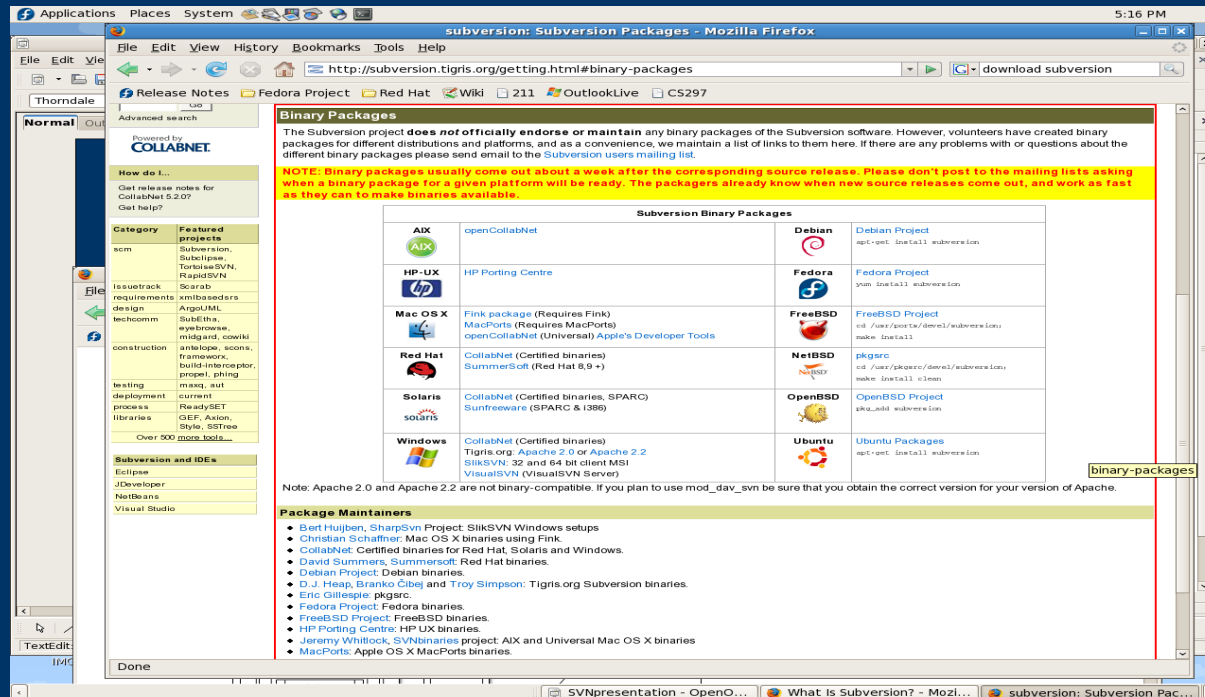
Applications Places System

5:16 PM

subversion: Subversion Packages - Mozilla Firefox

File Edit View History Bookmarks Tools Help

http://subversion.tigris.org/getting.html#binary-packages

download subversion

Release Notes Fedora Project Red Hat Wiki 211 OutlookLive CS297

Go
Advanced search

Powered by
COLLABNET

How do I...
Get release notes for CollabNet 5.2.0?
Get help?

| Category | Featured projects |
|---|---|
| scm | Subversion, Subclipse, TortoiseSVN, RapidSVN |
| issuetrack | Scarab |
| requirements | xmlbasedsrs |
| design | ArgoUML |
| techcomm | SubEths, eyebrowse, midgard, cowiki |
| construction | antelope, scons, frameworx, build-interceptor, propel, phing |
| testing | maxq, aut |
| deployment | current |
| process | ReadySET |
| libraries | GEF, Axion, Style, SSTree |

Over 500 more tools...

Subversion and IDEs
Eclipse
JDeveloper
NetBeans
Visual Studio

Binary Packages

The Subversion project **does not officially endorse or maintain** any binary packages of the Subversion software. However, volunteers have created binary packages for different distributions and platforms, and as a convenience, we maintain a list of links to them here. If there are any problems with or questions about the different binary packages please send email to the Subversion users mailing list.

NOTE: Binary packages usually come out about a week after the corresponding source release. Please don't post to the mailing lists asking when a binary package for a given platform will be ready. The packagers already know when new source releases come out, and work as fast as they can to make binaries available.

Subversion Binary Packages

| | | | |
|---|---|---|---|
| AIX | openCollabNet | Debian | Debian Project apt-get install subversion |
| HP-UX | HP Porting Centre | Fedora | Fedora Project yum install subversion |
| Mac OS X | Fink package (Requires Fink) MacPorts (Requires MacPorts) openCollabNet (Universal) Apple's Developer Tools | FreeBSD | FreeBSD Project cd /usr/ports/devel/subversion; make install |
| Red Hat | CollabNet (Certified binaries) SummerSoft (Red Hat 8,9 +) | NetBSD | pkgsrc cd /usr/pkgsrc/devel/subversion; make install clean |
| Solaris | CollabNet (Certified binaries, SPARC) Sunfreeware (SPARC & i386) | OpenBSD | OpenBSD Project pkg_add subversion |
| Windows | CollabNet (Certified binaries) Tigris.org: Apache 2.0 or Apache 2.2 SlikSVN: 32 and 64 bit client MSI VisualSVN (VisualSVN Server) | Ubuntu | Ubuntu Packages apt-get install subversion |

Note: Apache 2.0 and Apache 2.2 are not binary-compatible. If you plan to use mod_dav_svn be sure that you obtain the correct version for your version of Apache.

binary-packages

Package Maintainers

- Bert Huijben, SharpSvn Project: SlikSVN Windows setups
- Christian Schaffner: Mac OS X binaries using Fink.
- CollabNet: Certified binaries for Red Hat, Solaris and Windows.
- David Summers, Summersoft: Red Hat binaries.
- Debian Project: Debian binaries.
- D.J. Heap, Branko Čibej and Troy Simpson: Tigris.org Subversion binaries.
- Eric Gillespie: pkgsrc.
- Fedora Project: Fedora binaries.
- FreeBSD Project: FreeBSD binaries.
- HP Porting Centre: HP UX binaries.
- Jeremy Whitlock, SVNbinaries project: AIX and Universal Mac OS X binaries
- MacPorts: Apple OS X MacPorts binaries.

Done

File Edit Vie
Thorndale
Normal Out
File
TextEdit

SVNpresentation - OpenO... What Is Subversion? - Mozi... subversion: Subversion Pac...